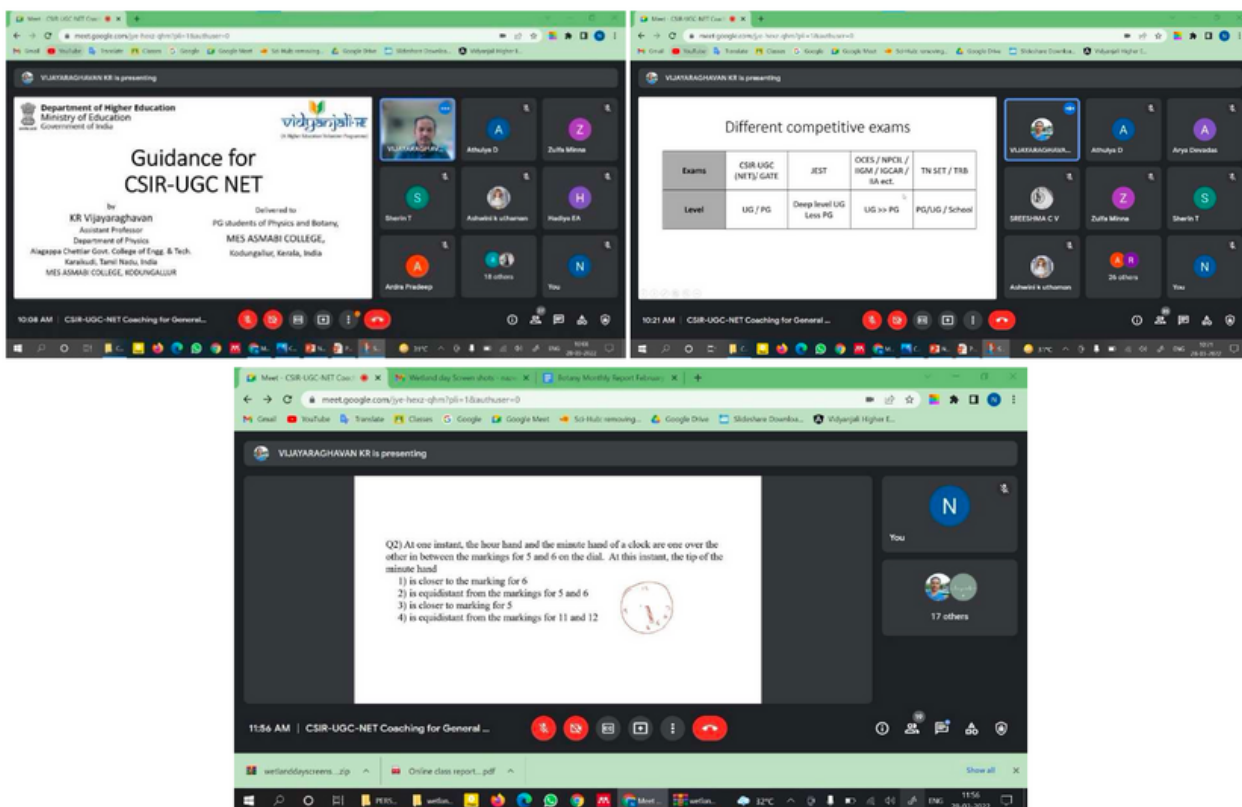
Meet - CSIR-UGC NET Coa ×

meet.google.com/jye-hesz-qhm?pli=1&authuser=0

Gmail YouTube Translate Classes Google Google Meet Sci-Hub: removing... Google Drive Slideshare Downloa... Vidyanjali Higher E...

VIJAYARAGHAVAN KR is presenting

Department of Higher Education
Ministry of Education
Government of India

vidyanjali

Guidance for
CSIR-UGC NET

by
KR Vijayaraghavan
Assistant Professor
Department of Physics
Alagappa Chettiar Govt. College of Engg. & Tech.
Karaikudi, Tamil Nadu, India
MES ASMABI COLLEGE, KODUNGALLUR

Delivered to
PG students of Physics and Botany,
MES ASMABI COLLEGE,
Kodungallur, Kerala, India

VIJAYARAGHAV...
Athulya D
Zulfa Minna
Sherin T
Ashwini k uthaman
Hadiya EA
Ardra Pradeep
18 others
You

10:08 AM | CSIR-UGC-NET Coaching for General...

Meet - CSIR-UGC NET Coa ×

VIJAYARAGHAVAN KR is presenting

Different competitive exams

| Exams | CSIR-UGC (NET)/ GATE | JEST | OCES / NPCIL / IIGM / IGCAR / IIA ect. | TN SET / TRB |
|---|---|---|---|---|
| Level | UG / PG | Deep level UG Less PG | UG >> PG | PG/UG / School |

VIJAYARAGHAVAN...
Athulya D
Arya Devadas
SREESHMA C V
Zulfa Minna
Sherin T
Ashwini k uthaman
26 others
You

10:21 AM | CSIR-UGC-NET Coaching for General ...

Meet - CSIR-UGC-NET Coa ×
Wetland day Screen shots ×
Botany Monthly Report February ×

meet.google.com/jye-hesz-qhm?pli=1&authuser=0

Gmail YouTube Translate Classes Google Google Meet Sci-Hub: removing... Google Drive Slideshare Downloa... Vidyanjali Higher E...

VIJAYARAGHAVAN KR is presenting

Q2) At one instant, the hour hand and the minute hand of a clock are one over the other in between the markings for 5 and 6 on the dial. At this instant, the tip of the minute hand
1) is closer to the marking for 6
2) is equidistant from the markings for 5 and 6
3) is closer to marking for 5
4) is equidistant from the markings for 11 and 12

N
You
17 others

11:56 AM | CSIR-UGC-NET Coaching for General ...

wetlanddayscreens....zip
Online class report....pdf
Show all

32°C ENG 11:56